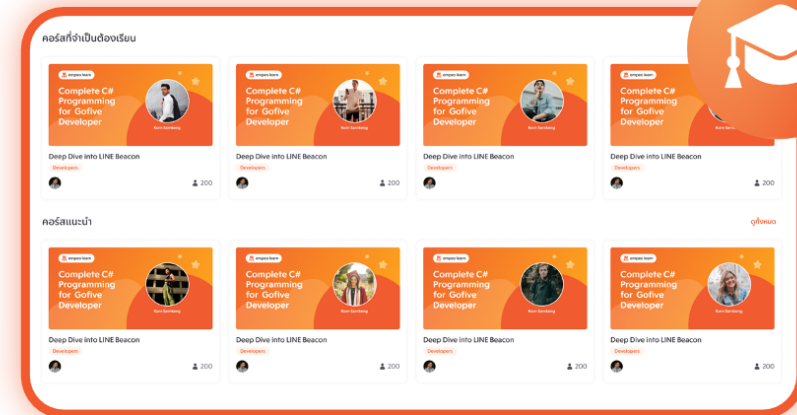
คอร์สที่จำเป็นต้องเรียน

empeo learn
Complete C# Programming for Gofive Developer
Korn Somboeng
Deep Dive into LINE Beacon
Developers
200

empeo learn
Complete C# Programming for Gofive Developer
Korn Somboeng
Deep Dive into LINE Beacon
Developers
200

empeo learn
Complete C# Programming for Gofive Developer
Korn Somboeng
Deep Dive into LINE Beacon
Developers
200

empeo learn
Complete C# Programming for Gofive Developer
Deep Dive into LINE Beacon
Developers
200

คอร์สแนะนำ
ดูทั้งหมด

empeo learn
Complete C# Programming for Gofive Developer
Korn Somboeng
Deep Dive into LINE Beacon
Developers
200

empeo learn
Complete C# Programming for Gofive Developer
Korn Somboeng
Deep Dive into LINE Beacon
Developers
200

empeo learn
Complete C# Programming for Gofive Developer
Korn Somboeng
Deep Dive into LINE Beacon
Developers
200

empeo learn
Complete C# Programming for Gofive Developer
Korn Somboeng
Deep Dive into LINE Beacon
Developers
200